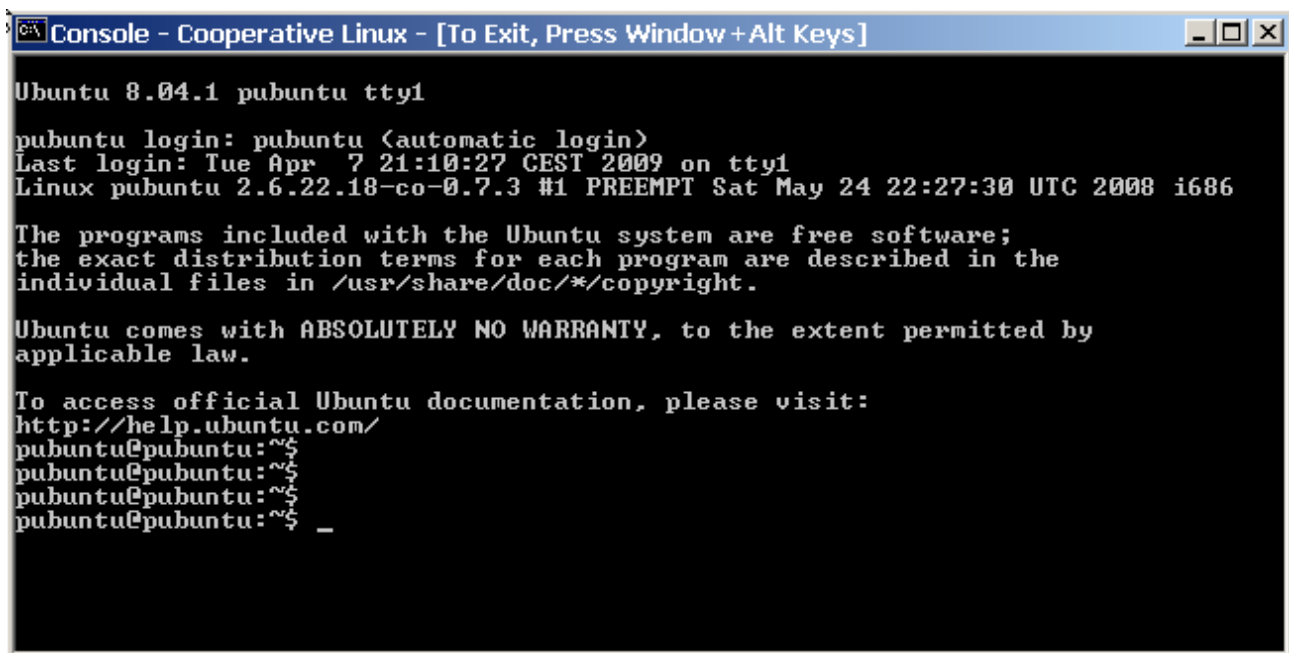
Console - Cooperative Linux - [To Exit, Press Window+Alt Keys]

Ubuntu 8.04.1 pubuntu tty1

pubuntu login: pubuntu (automatic login)
Last login: Tue Apr  7 21:10:27 CEST 2009 on tty1
Linux pubuntu 2.6.22.18-co-0.7.3 #1 PREEMPT Sat May 24 22:27:30 UTC 2008 i686

The programs included with the Ubuntu system are free software;
the exact distribution terms for each program are described in the individual files in /usr/share/doc/*/copyright.

Ubuntu comes with ABSOLUTELY NO WARRANTY, to the extent permitted by applicable law.

To access official Ubuntu documentation, please visit:
http://help.ubuntu.com/
pubuntu@pubuntu:~$
pubuntu@pubuntu:~$
pubuntu@pubuntu:~$
pubuntu@pubuntu:~$ _